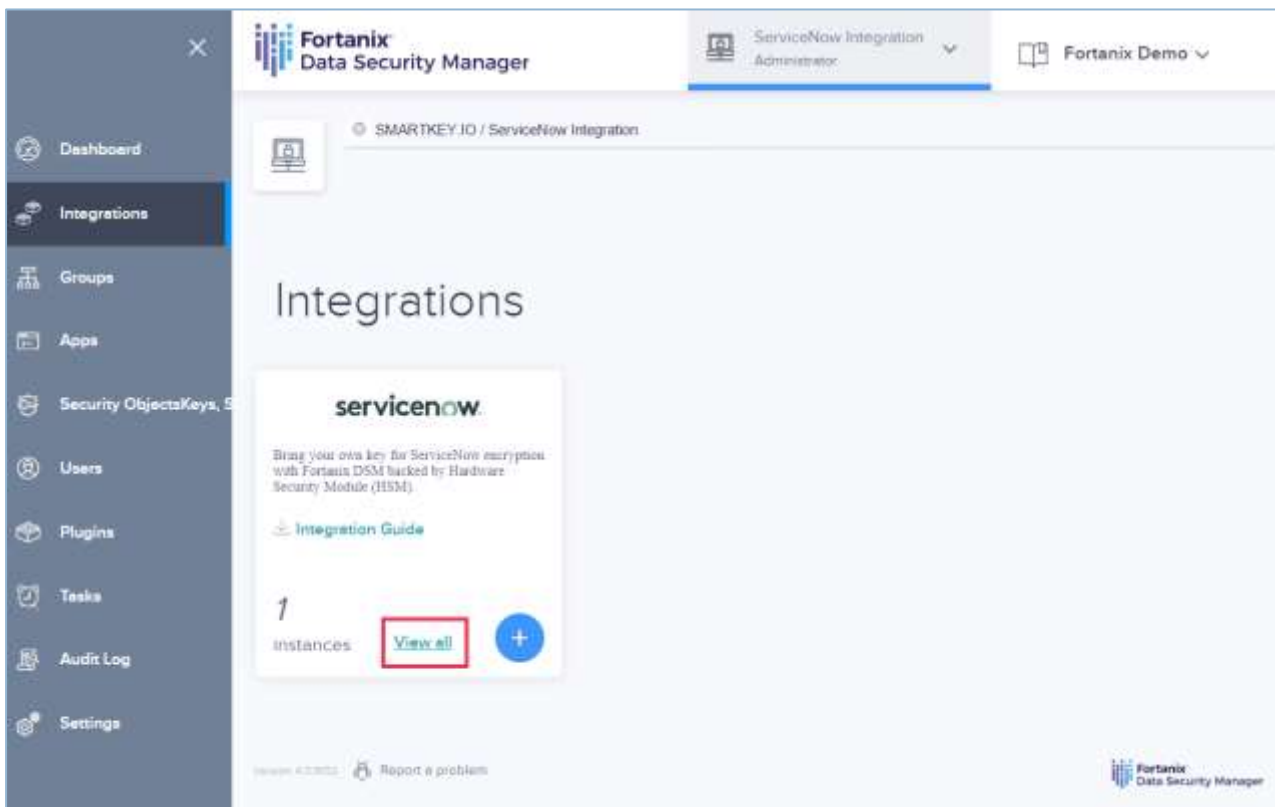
Fortanix
Data Security Manager

ServiceNow Integration
Administrator

Fortanix Demo

Dashboard
Integrations
Groups
Apps
Security ObjectsKeys, S
Users
Plugins
Tasks
Audit Log
Settings

SMARTKEY.IO / ServiceNow Integration

Integrations

servicenow

Bring your own key for ServiceNow encryption with Fortanix DSM backed by Hardware Security Module (HSM).

Integration Guide

1
instances

View all

+

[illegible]

Report a problem

Fortanix
Data Security Manager